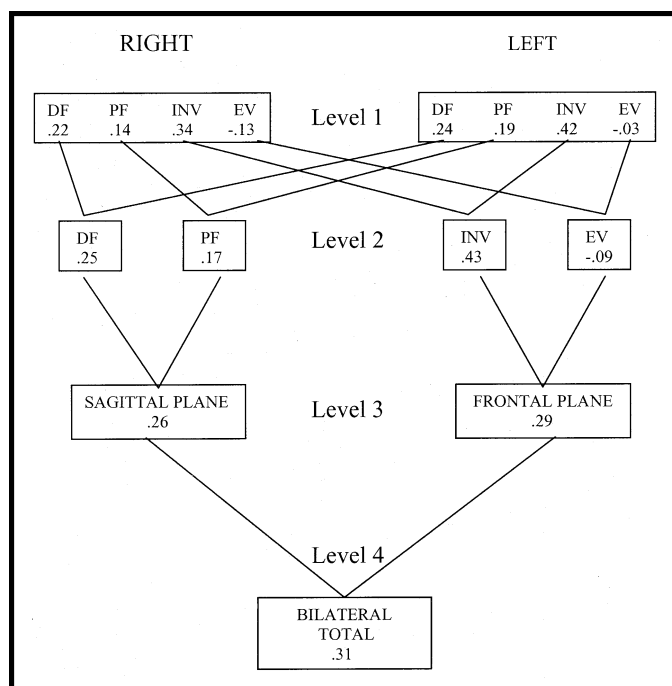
RIGHT

LEFT

DF .22 PF .14 INV .34 EV -.13

Level 1

DF .24 PF .19 INV .42 EV -.03

DF .25

PF .17

Level 2

INV .43

EV -.09

SAGITTAL PLANE .26

Level 3

FRONTAL PLANE .29

Level 4

BILATERAL TOTAL .31